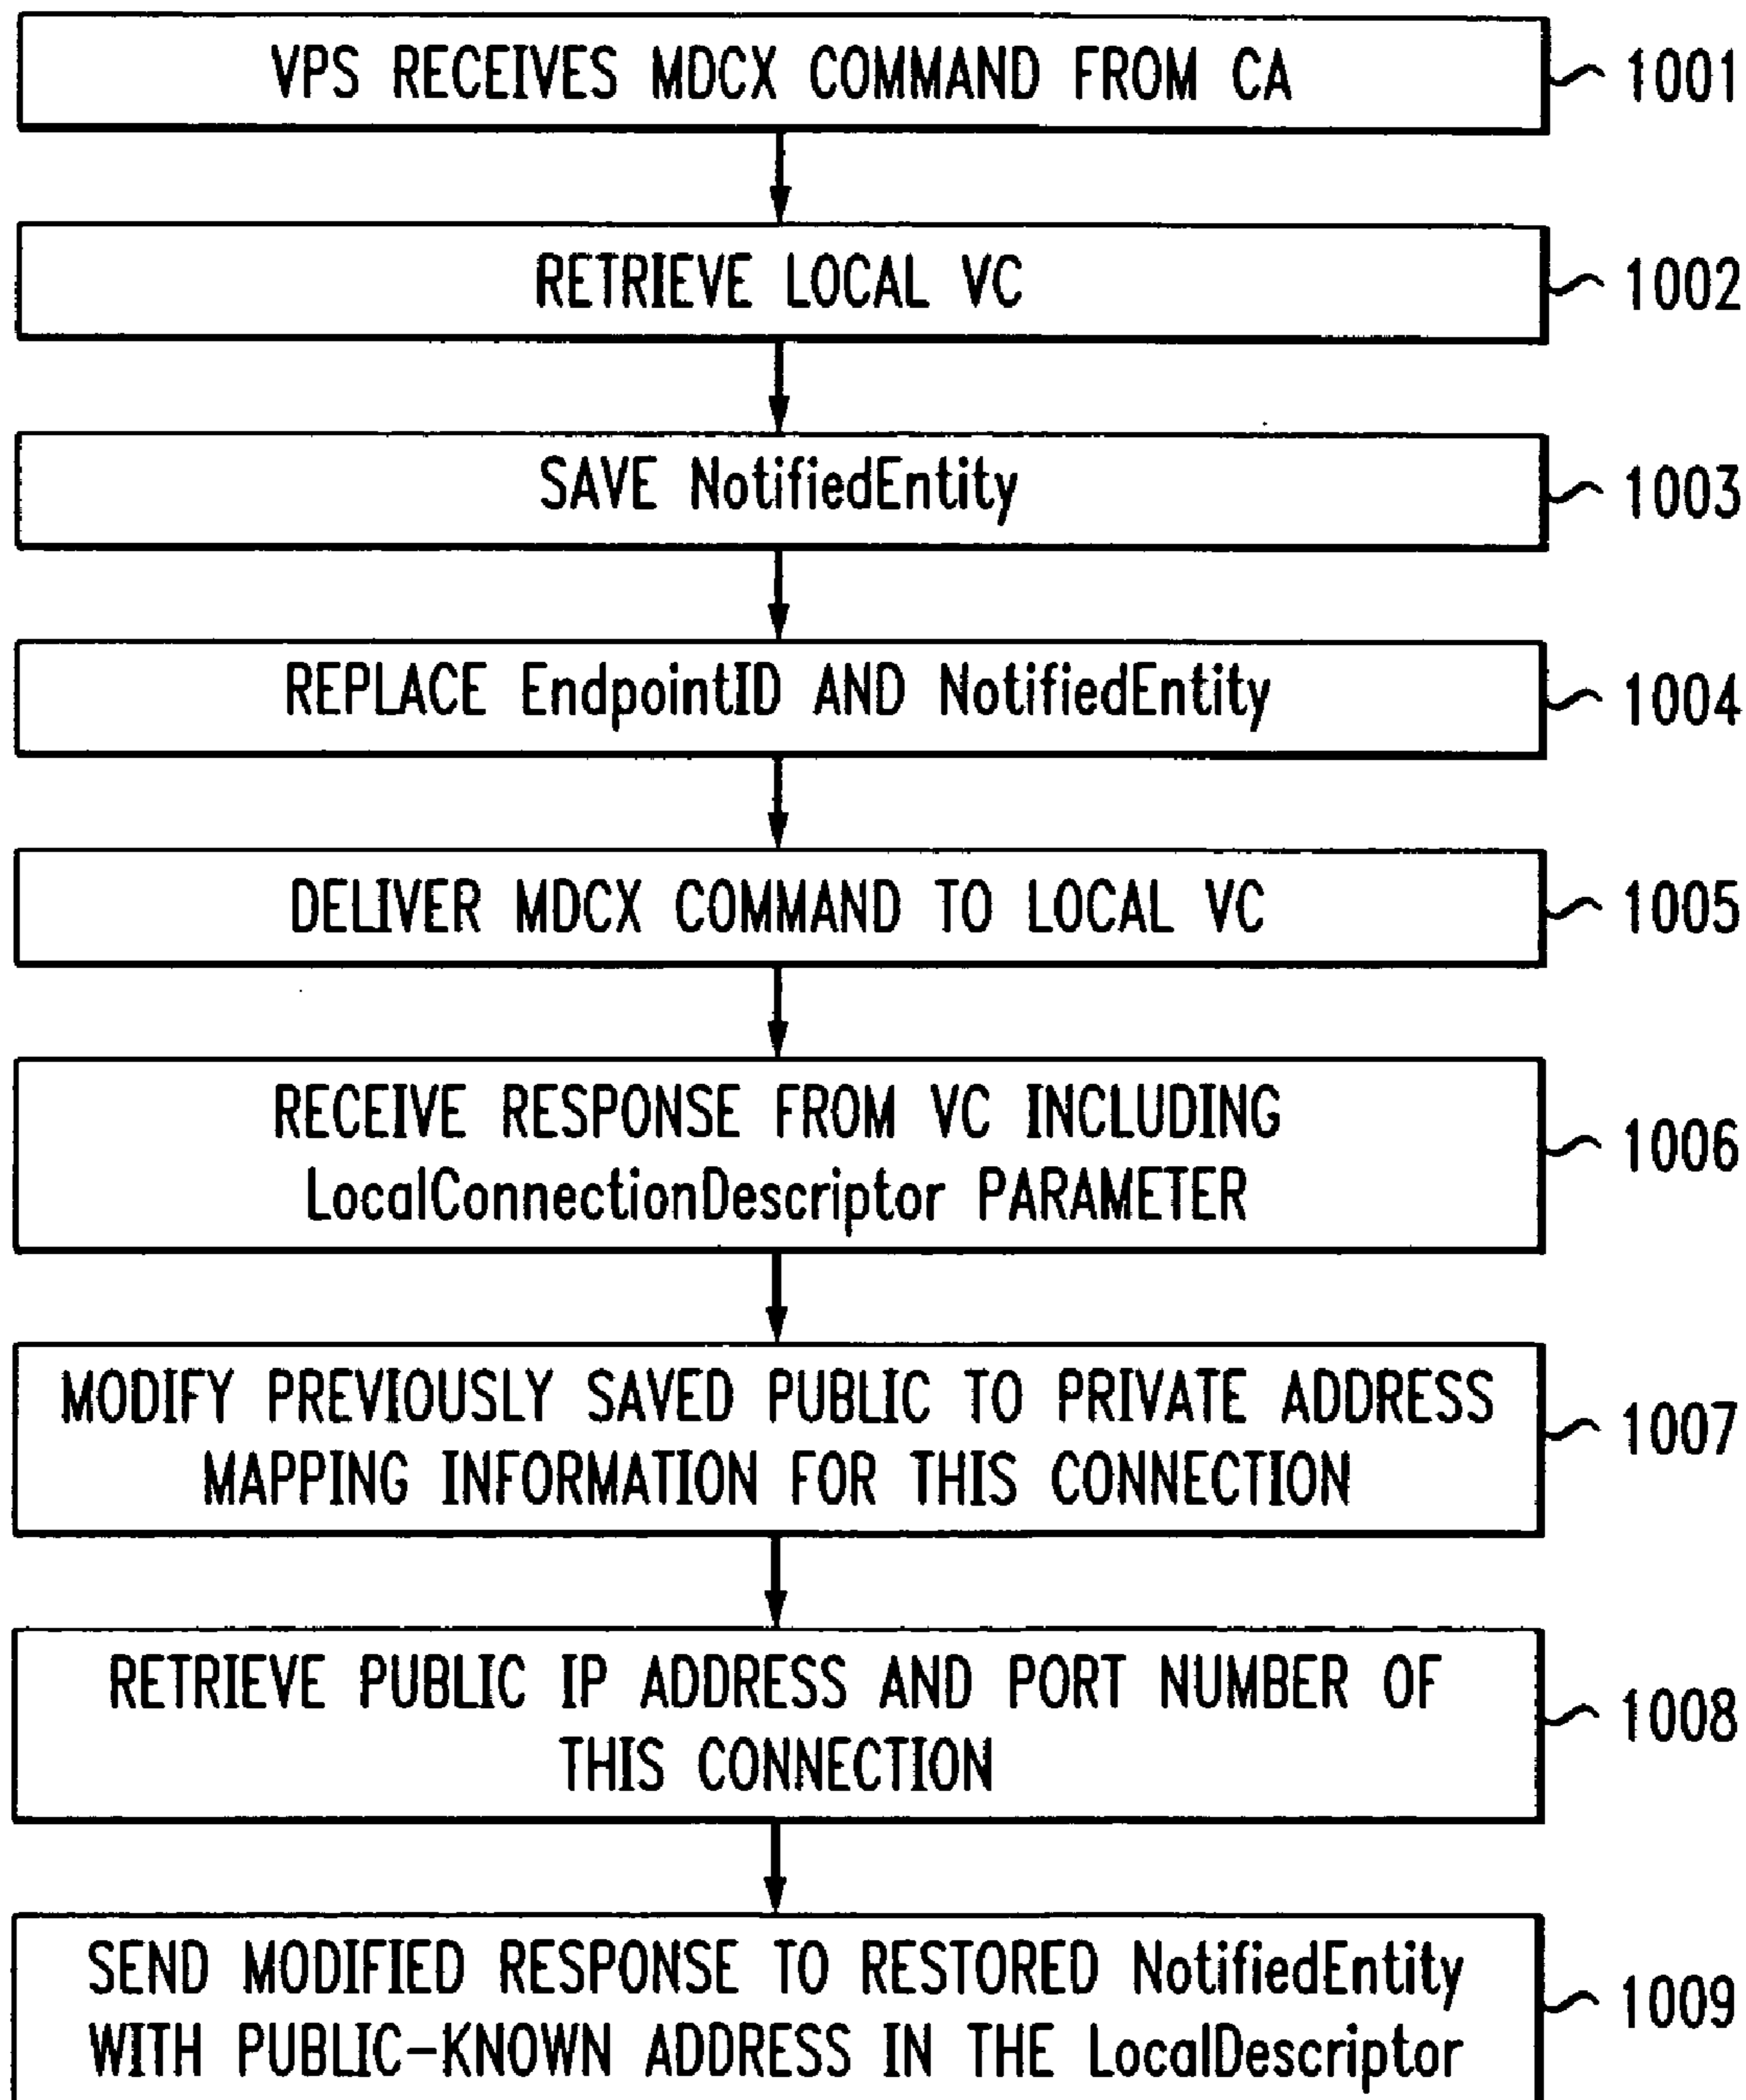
VPS RECEIVES MDCX COMMAND FROM CA
1001

RETRIEVE LOCAL VC
1002

SAVE NotifiedEntity
1003

REPLACE EndpointID AND NotifiedEntity
1004

DELIVER MDCX COMMAND TO LOCAL VC
1005

RECEIVE RESPONSE FROM VC INCLUDING LocalConnectionDescriptor PARAMETER
1006

MODIFY PREVIOUSLY SAVED PUBLIC TO PRIVATE ADDRESS MAPPING INFORMATION FOR THIS CONNECTION
1007

RETRIEVE PUBLIC IP ADDRESS AND PORT NUMBER OF THIS CONNECTION
1008

SEND MODIFIED RESPONSE TO RESTORED NotifiedEntity WITH PUBLIC-KNOWN ADDRESS IN THE LocalDescriptor
1009